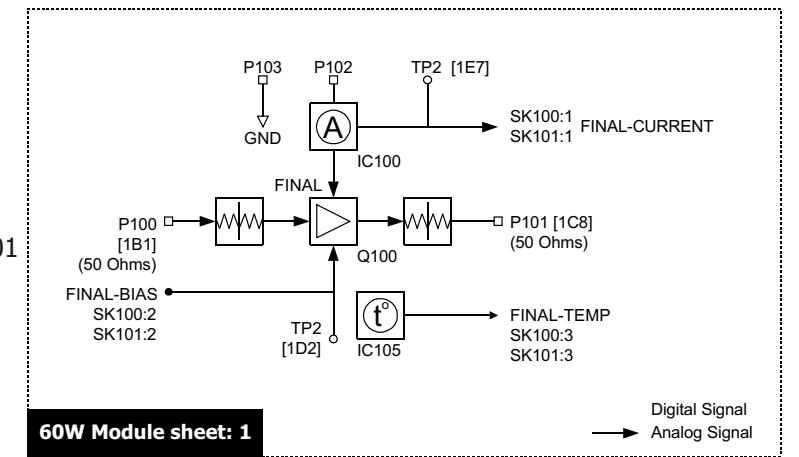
01

P103

GND

P102

A

IC100

TP2 [1E7]

SK100:1
SK101:1 FINAL-CURRENT

FINAL

P100
[1B1]
(50 Ohms)

Q100

P101 [1C8]
(50 Ohms)

FINAL-BIAS
SK100:2
SK101:2

TP2
[1D2]

t°

IC105

FINAL-TEMP
SK100:3
SK101:3

60W Module sheet: 1

Digital Signal
Analog Signal